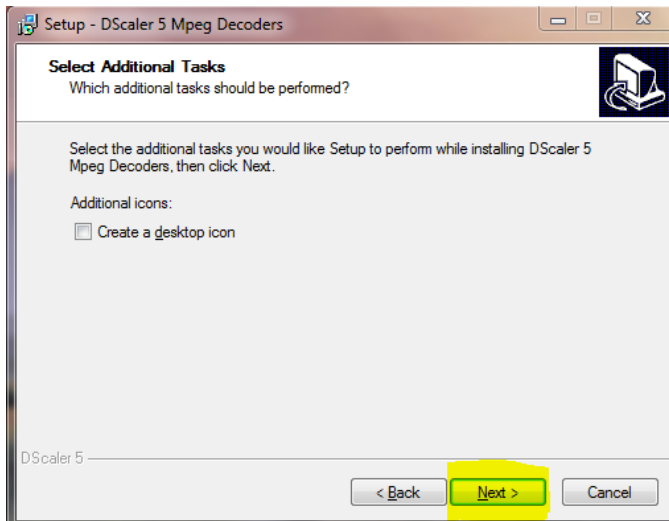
Setup - DScaler 5 Mpeg Decoders

Select Additional Tasks
Which additional tasks should be performed?

Select the additional tasks you would like Setup to perform while installing DScaler 5 Mpeg Decoders, then click Next.

Additional icons:

Create a desktop icon

DScaler 5

< Back

Next >

Cancel